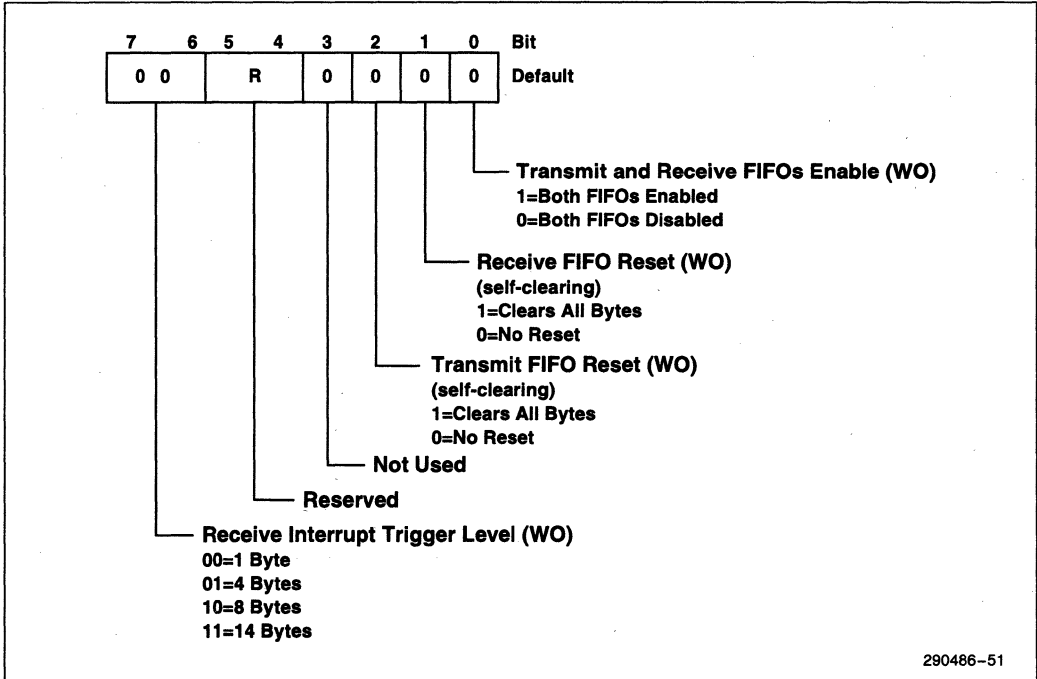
| 7 | 6 | 5 | 4 | 3 | 2 | 1 | 0 | Bit |
|---|---|---|---|---|---|---|---|---|
| 0 | 0 | R | | 0 | 0 | 0 | 0 | Default |

Transmit and Receive FIFOs Enable (WO)
1=Both FIFOs Enabled
0=Both FIFOs Disabled

Receive FIFO Reset (WO)
(self-clearing)
1=Clears All Bytes
0=No Reset

Transmit FIFO Reset (WO)
(self-clearing)
1=Clears All Bytes
0=No Reset

Not Used

Reserved

Receive Interrupt Trigger Level (WO)
00=1 Byte
01=4 Bytes
10=8 Bytes
11=14 Bytes

290486–51